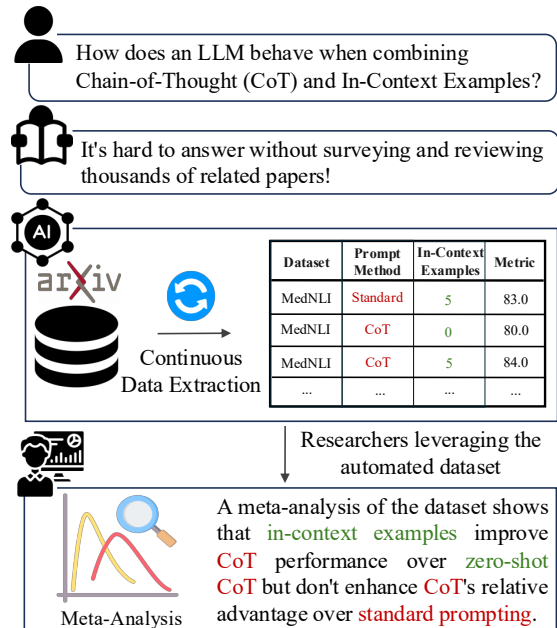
How does an LLM behave when combining Chain-of-Thought (CoT) and In-Context Examples?

It's hard to answer without surveying and reviewing thousands of related papers!

AI

arXiv

Continuous Data Extraction

| Dataset | Prompt Method | In-Context Examples | Metric |
|---|---|---|---|
| MedNLI | Standard | 5 | 83.0 |
| MedNLI | CoT | 0 | 80.0 |
| MedNLI | CoT | 5 | 84.0 |
| ... | ... | ... | ... |

Researchers leveraging the automated dataset

Meta-Analysis

A meta-analysis of the dataset shows that in-context examples improve CoT performance over zero-shot CoT but don't enhance CoT's relative advantage over standard prompting.